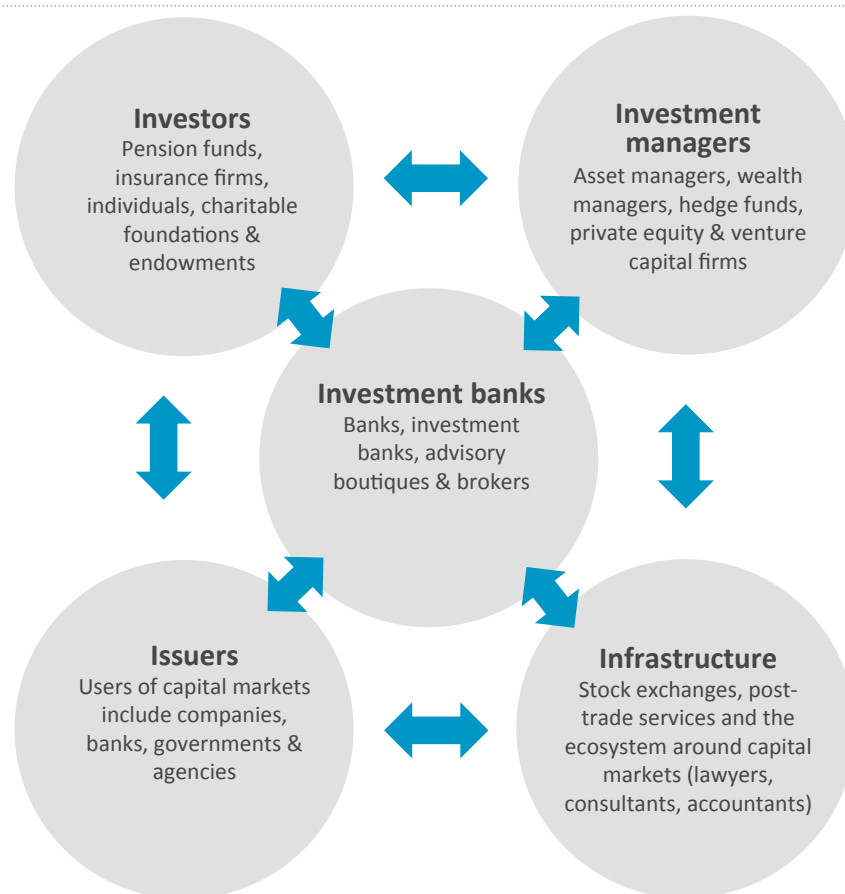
Investors
Pension funds, insurance firms, individuals, charitable foundations & endowments

Investment managers
Asset managers, wealth managers, hedge funds, private equity & venture capital firms

Investment banks
Banks, investment banks, advisory boutiques & brokers

Issuers
Users of capital markets include companies, banks, governments & agencies

Infrastructure
Stock exchanges, post-trade services and the ecosystem around capital markets (lawyers, consultants, accountants)